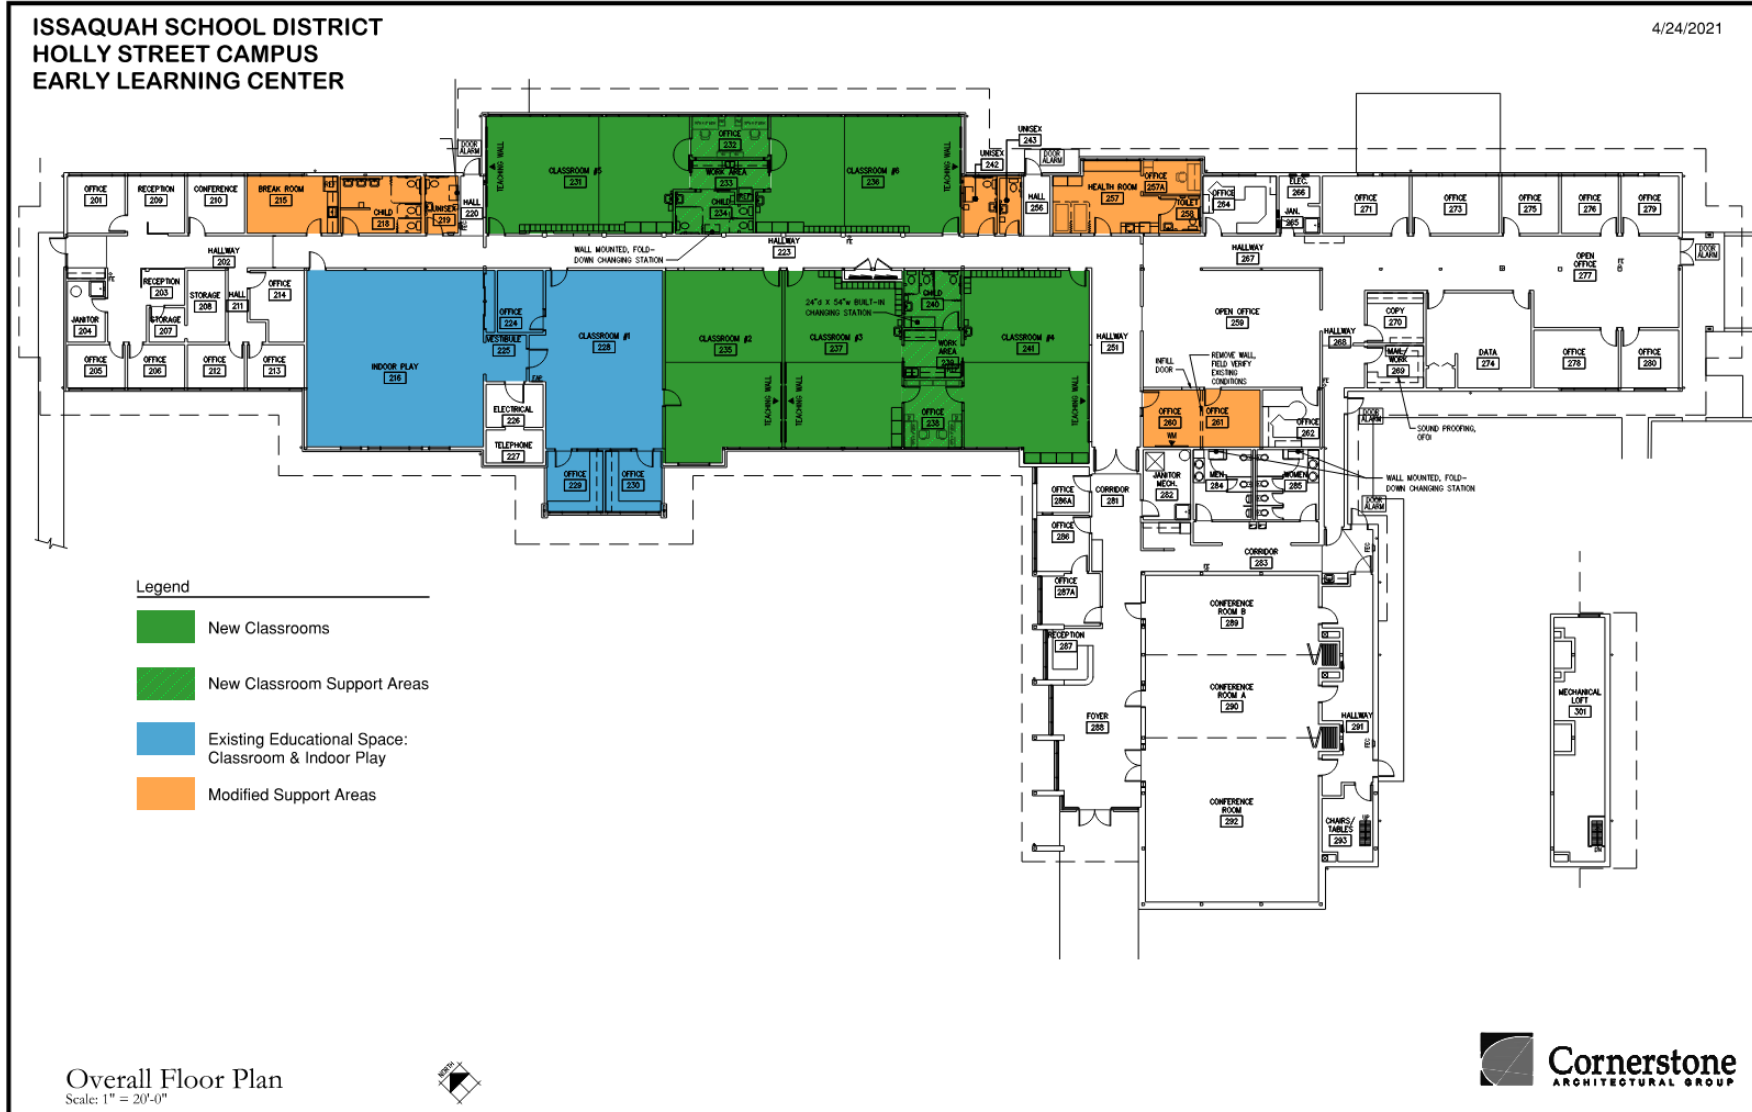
ISSAQUAH SCHOOL DISTRICT
HOLLY STREET CAMPUS
EARLY LEARNING CENTER

4/24/2021

OFFICE 201
RECEPTION 209
CONFERENCE 210
BREAK ROOM 215
CHILD 218
UNISEX 219
HALL 220
DOOR ALARM
TEACHING WALL
CLASSROOM #5 231
OFFICE 232
WORK AREA 233
CHILD 234
CLASSROOM #6 236
TEACHING WALL
UNISEX 242
UNISEX 243
DOOR ALARM
HALL 256
HEALTH ROOM 257
OFFICE 257A
TOILET 258
OFFICE 264
ELEC. 266
JAN. 265
OFFICE 271
OFFICE 273
OFFICE 275
OFFICE 276
OFFICE 279
HALLWAY 202
RECEPTION 203
STORAGE 208
HALL 211
OFFICE 214
JANITOR 204
STORAGE 207
OFFICE 205
OFFICE 206
OFFICE 212
OFFICE 213
WALL MOUNTED, FOLD-DOWN CHANGING STATION
HALLWAY 223
INDOOR PLAY 216
OFFICE 224
VESTIBULE 225
CLASSROOM #1 228
ELECTRICAL 226
TELEPHONE 227
OFFICE 229
OFFICE 230
CLASSROOM #2 235
24"d X 54"w BUILT-IN CHANGING STATION
CLASSROOM #3 237
CHILD 240
WORK AREA 239
OFFICE 238
CLASSROOM #4 241
TEACHING WALL
TEACHING WALL
TEACHING WALL
HALLWAY 251
HALLWAY 267
OPEN OFFICE 259
INFILL DOOR
REMOVE WALL, FIELD VERIFY EXISTING CONDITIONS
OFFICE 260
OFFICE 261
OFFICE 262
OPEN OFFICE 277
HALLWAY 268
COPY 270
MAIL/WORK 269
DATA 274
OFFICE 278
OFFICE 280
DOOR ALARM
DOOR ALARM
SOUND PROOFING, OFOI
WALL MOUNTED, FOLD-DOWN CHANGING STATION
JANITOR MECH. 282
MEN 284
WOMEN 285
OFFICE 286A
CORRIDOR 281
OFFICE 286
OFFICE 287A
DOOR ALARM
CORRIDOR 283
CONFERENCE ROOM B 289
RECEPTION 287
CONFERENCE ROOM A 290
FOYER 288
HALLWAY 291
CONFERENCE ROOM 292
CHAIRS/TABLES 293
MECHANICAL LOFT 301

Legend
New Classrooms
New Classroom Support Areas
Existing Educational Space: Classroom & Indoor Play
Modified Support Areas

Overall Floor Plan
Scale: 1" = 20'-0"

NORTH

Cornerstone
ARCHITECTURAL GROUP